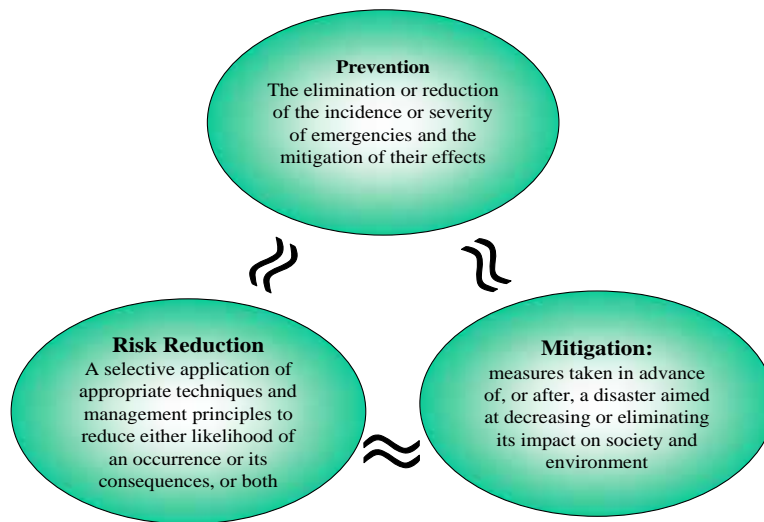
**Prevention**
The elimination or reduction of the incidence or severity of emergencies and the mitigation of their effects

**Risk Reduction**
A selective application of appropriate techniques and management principles to reduce either likelihood of an occurrence or its consequences, or both

**Mitigation:**
measures taken in advance of, or after, a disaster aimed at decreasing or eliminating its impact on society and environment